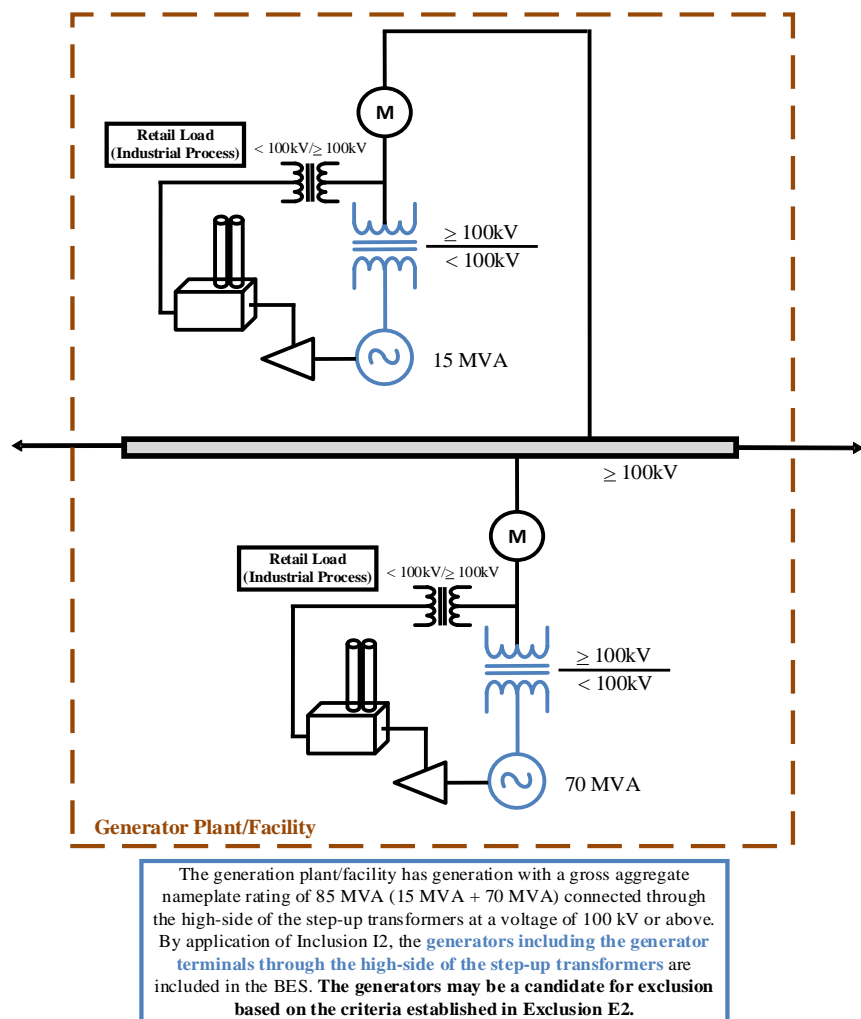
M

Retail Load (Industrial Process)

< 100kV/≥ 100kV

≥ 100kV
< 100kV

15 MVA

≥ 100kV

M

Retail Load (Industrial Process)

< 100kV/≥ 100kV

≥ 100kV
< 100kV

70 MVA

Generator Plant/Facility

The generation plant/facility has generation with a gross aggregate nameplate rating of 85 MVA (15 MVA + 70 MVA) connected through the high-side of the step-up transformers at a voltage of 100 kV or above. By application of Inclusion I2, the **generators including the generator terminals through the high-side of the step-up transformers** are included in the BES. **The generators may be a candidate for exclusion based on the criteria established in Exclusion E2.**